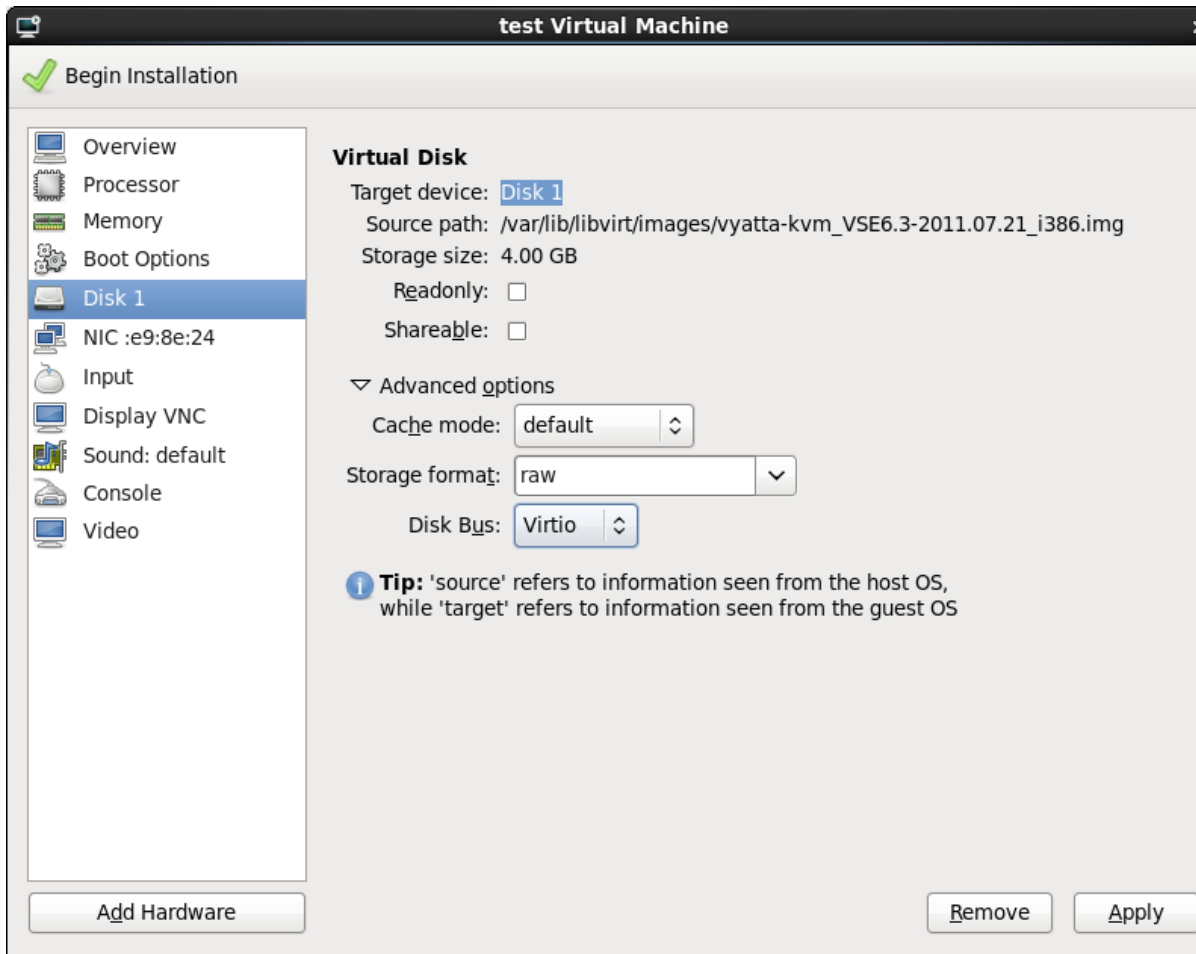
test Virtual Machine

Begin Installation

Overview
Processor
Memory
Boot Options
Disk 1
NIC :e9:8e:24
Input
Display VNC
Sound: default
Console
Video

Virtual Disk
Target device: Disk 1
Source path: /var/lib/libvirt/images/vyatta-kvm_VSE6.3-2011.07.21_i386.img
Storage size: 4.00 GB
Readonly:
Shareable:

Advanced options
Cache mode: default
Storage format: raw
Disk Bus: Virtio

Tip: 'source' refers to information seen from the host OS, while 'target' refers to information seen from the guest OS

Add Hardware
Remove
Apply